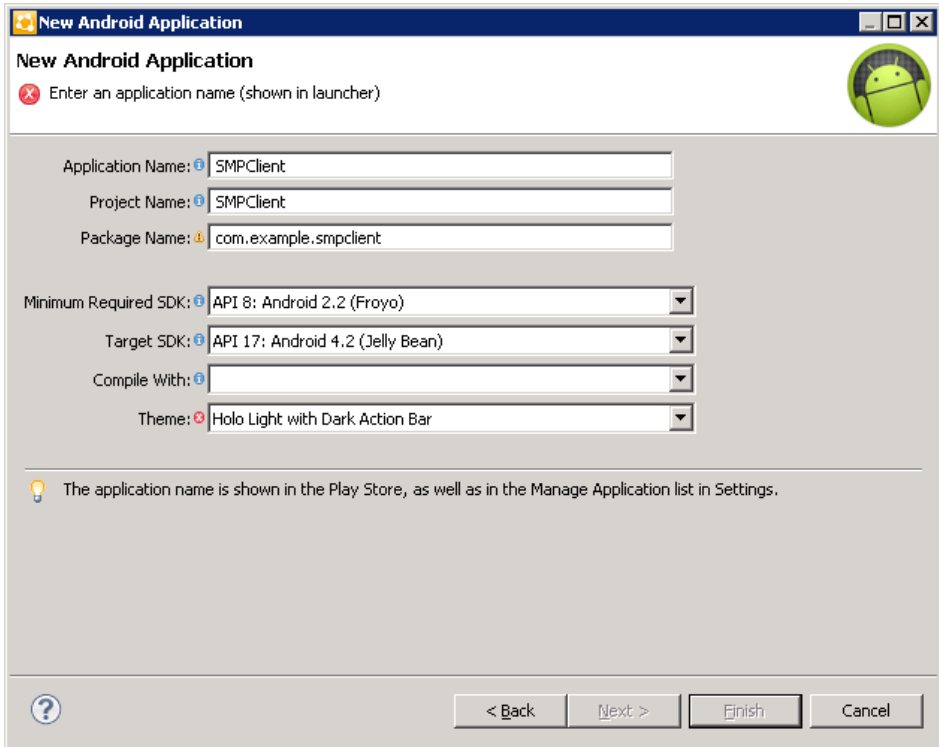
New Android Application

New Android Application

Enter an application name (shown in launcher)

Application Name: SMPClient

Project Name: SMPClient

Package Name: com.example.smpclient

Minimum Required SDK: API 8: Android 2.2 (Froyo)

Target SDK: API 17: Android 4.2 (Jelly Bean)

Compile With:

Theme: Holo Light with Dark Action Bar

The application name is shown in the Play Store, as well as in the Manage Application list in Settings.

?

< Back | Next > | Finish | Cancel